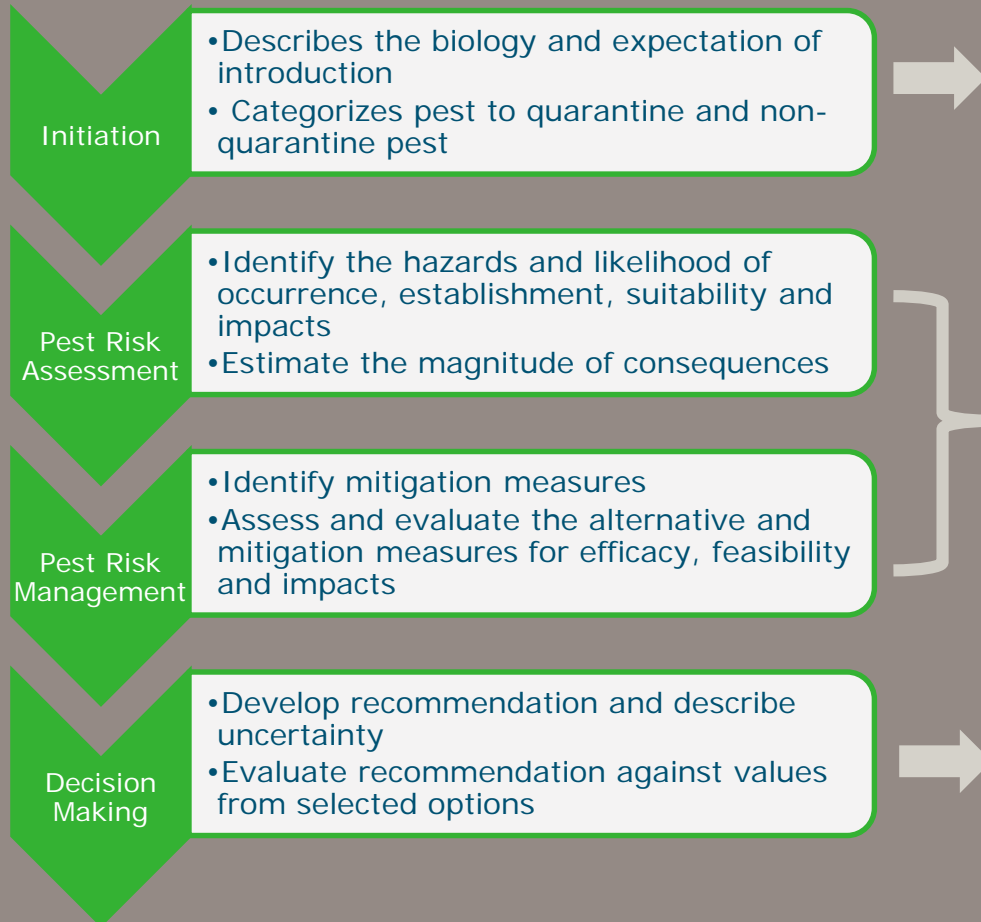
Initiation

•Describes the biology and expectation of introduction
• Categorizes pest to quarantine and non-quarantine pest

Pest Risk Assessment

•Identify the hazards and likelihood of occurrence, establishment, suitability and impacts
•Estimate the magnitude of consequences

Pest Risk Management

•Identify mitigation measures
•Assess and evaluate the alternative and mitigation measures for efficacy, feasibility and impacts

Decision Making

•Develop recommendation and describe uncertainty
•Evaluate recommendation against values from selected options